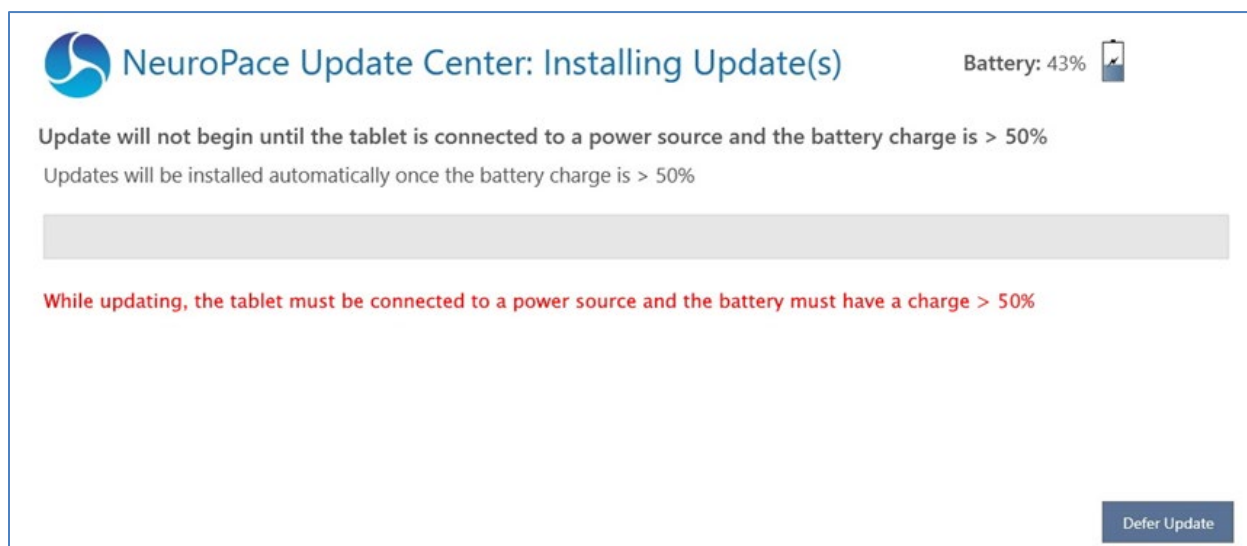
NeuroPace Update Center: Installing Update(s)

Battery: 43%

Update will not begin until the tablet is connected to a power source and the battery charge is > 50%

Updates will be installed automatically once the battery charge is > 50%

While updating, the tablet must be connected to a power source and the battery must have a charge > 50%

Defer Update